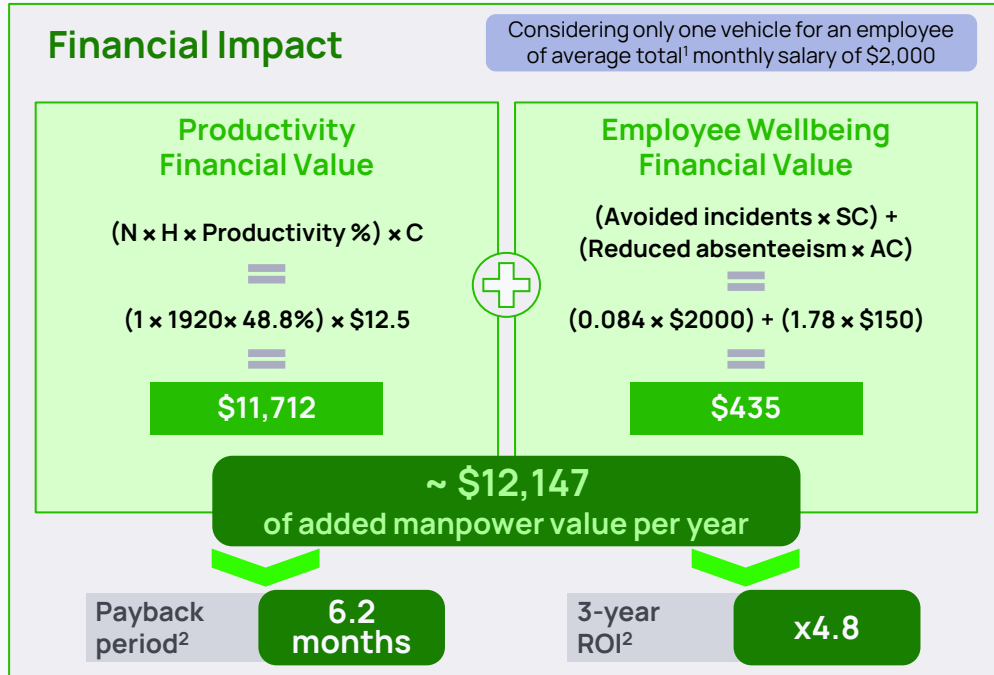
Financial Impact

Considering only one vehicle for an employee of average total$^1$ monthly salary of \$2,000

Productivity Financial Value

(N × H × Productivity %) × C

=

(1 × 1920× 48.8%) × \$12.5

=

\$11,712

Employee Wellbeing Financial Value

(Avoided incidents × SC) + (Reduced absenteeism × AC)

=

(0.084 × \$2000) + (1.78 × \$150)

=

\$435

~ \$12,147
of added manpower value per year

Payback period$^2$

6.2 months

3-year ROI$^2$

x4.8